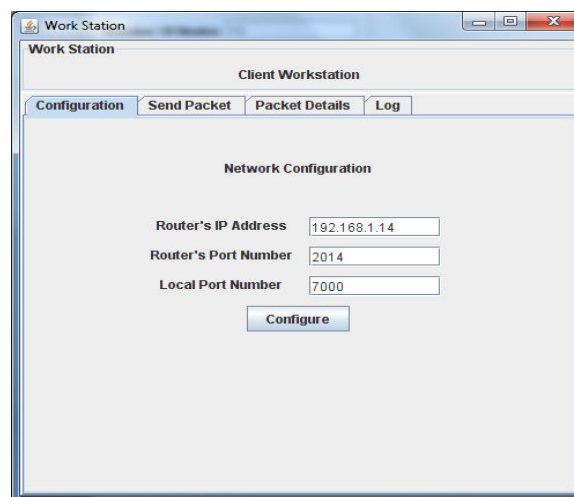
Work Station

Work Station

Client Workstation

Configuration | Send Packet | Packet Details | Log

Network Configuration

Router's IP Address 192.168.1.14

Router's Port Number 2014

Local Port Number 7000

Configure